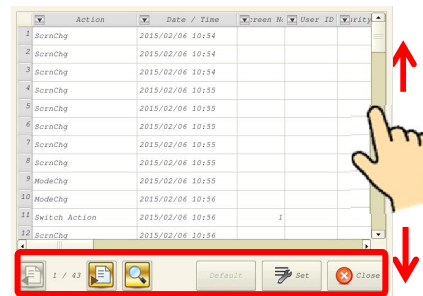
|  | Action | Date / Time | reen N | User ID | urity |
|---|---|---|---|---|---|
| 1 | ScrnChg | 2015/02/06 10:54 | | | |
| 2 | ScrnChg | 2015/02/06 10:54 | | | |
| 3 | ScrnChg | 2015/02/06 10:54 | | | |
| 4 | ScrnChg | 2015/02/06 10:55 | | | |
| 5 | ScrnChg | 2015/02/06 10:55 | | | |
| 6 | ScrnChg | 2015/02/06 10:55 | | | |
| 7 | ScrnChg | 2015/02/06 10:55 | | | |
| 8 | ScrnChg | 2015/02/06 10:55 | | | |
| 9 | ModeChg | 2015/02/06 10:55 | | | |
| 10 | ModeChg | 2015/02/06 10:56 | | | |
| 11 | Switch Action | 2015/02/06 10:56 | 1 | | |
| 12 | ScrnChg | 2015/02/06 10:56 | | | |

1 / 43

Default

Set

Close